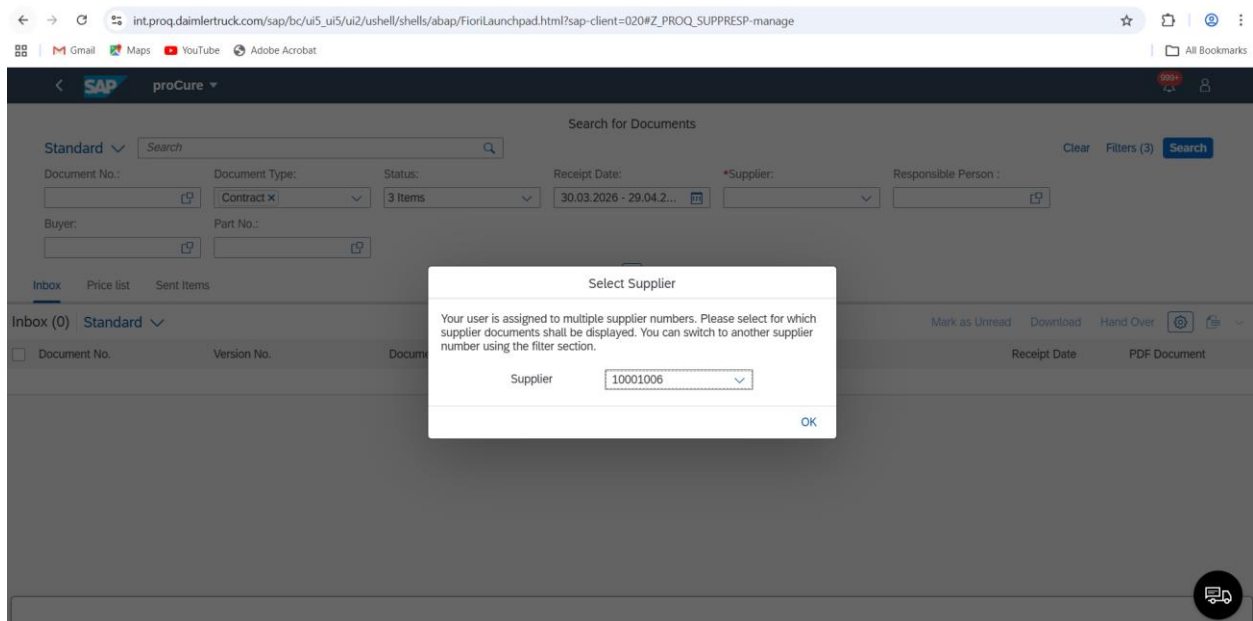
int.proq.daimlertruck.com/sap/bc/ui5_ui5/ui2/ushell/shells/abap/FioriLaunchpad.html?sap-client=020#Z_PROQ_SUPPRESP-manage

Gmail Maps YouTube Adobe Acrobat

All Bookmarks

SAP proCure

999+

Search for Documents

Standard Search

Clear Filters (3) Search

Document No.:

Document Type:

Contract

Status:

3 Items

Receipt Date:

30.03.2026 - 29.04.2...

*Supplier:

Responsible Person :

Buyer:

Part No.:

Inbox Price list Sent Items

Inbox (0) Standard

Mark as Unread Download Hand Over

Document No. Version No. Docum

Receipt Date PDF Document

Select Supplier

Your user is assigned to multiple supplier numbers. Please select for which supplier documents shall be displayed. You can switch to another supplier number using the filter section.

Supplier 10001006

OK